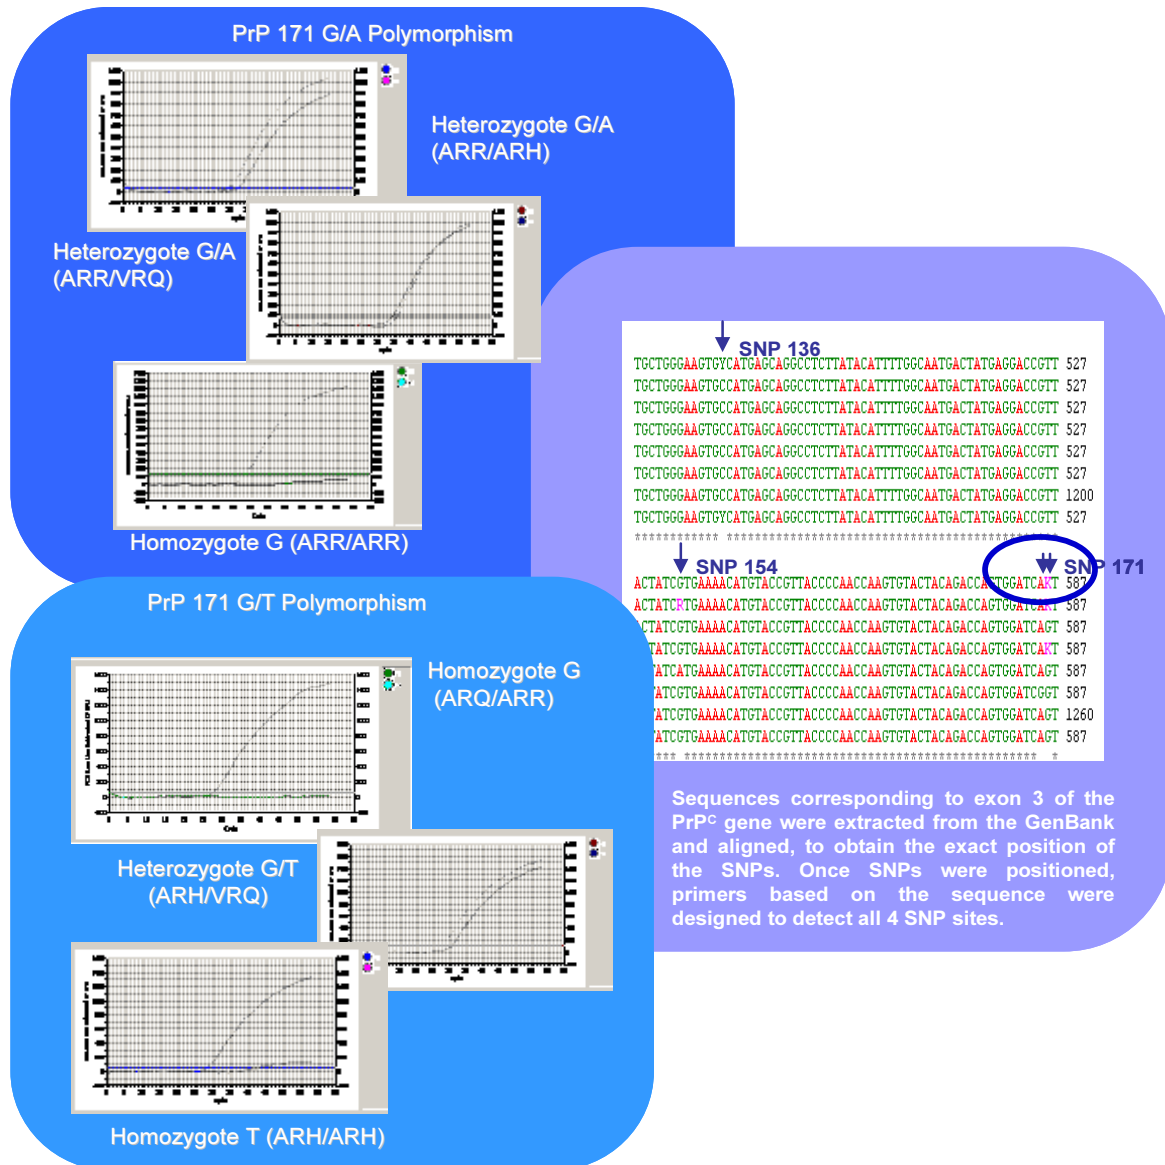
PrP 171 G/A Polymorphism

Heterozygote G/A (ARR/ARH)

Heterozygote G/A (ARR/VRQ)

Homozygote G (ARR/ARR)

SNP 136

TGCTGGGAAGTGYCATGAGCAGGCCTCTTATACATTTTGGCAATGACTATGAGGACCGTT 527
TGCTGGGAAGTGCCATGAGCAGGCCTCTTATACATTTTGGCAATGACTATGAGGACCGTT 527
TGCTGGGAAGTGCCATGAGCAGGCCTCTTATACATTTTGGCAATGACTATGAGGACCGTT 527
TGCTGGGAAGTGCCATGAGCAGGCCTCTTATACATTTTGGCAATGACTATGAGGACCGTT 527
TGCTGGGAAGTGCCATGAGCAGGCCTCTTATACATTTTGGCAATGACTATGAGGACCGTT 527
TGCTGGGAAGTGCCATGAGCAGGCCTCTTATACATTTTGGCAATGACTATGAGGACCGTT 527
TGCTGGGAAGTGCCATGAGCAGGCCTCTTATACATTTTGGCAATGACTATGAGGACCGTT 1200
TGCTGGGAAGTGYCATGAGCAGGCCTCTTATACATTTTGGCAATGACTATGAGGACCGTT 527

SNP 154

SNP 171

ACTATCGTGAAAACATGTACCGTTACCCCAACCAAGTGTACTACAGACCAGTGGATCAKT 587
ACTATCRTGAAAACATGTACCGTTACCCCAACCAAGTGTACTACAGACCAGTGGATCAKT 587
CTATCGTGAAAACATGTACCGTTACCCCAACCAAGTGTACTACAGACCAGTGGATCAGT 587
TATCGTGAAAACATGTACCGTTACCCCAACCAAGTGTACTACAGACCAGTGGATCAKT 587
TATCATGAAAACATGTACCGTTACCCCAACCAAGTGTACTACAGACCAGTGGATCAGT 587
TATCGTGAAAACATGTACCGTTACCCCAACCAAGTGTACTACAGACCAGTGGATCGGT 587
TATCGTGAAAACATGTACCGTTACCCCAACCAAGTGTACTACAGACCAGTGGATCAGT 1260
TATCGTGAAAACATGTACCGTTACCCCAACCAAGTGTACTACAGACCAGTGGATCAGT 587

Sequences corresponding to exon 3 of the PrP$^{C}$ gene were extracted from the GenBank and aligned, to obtain the exact position of the SNPs. Once SNPs were positioned, primers based on the sequence were designed to detect all 4 SNP sites.

PrP 171 G/T Polymorphism

Homozygote G (ARQ/ARR)

Heterozygote G/T (ARH/VRQ)

Homozygote T (ARH/ARH)